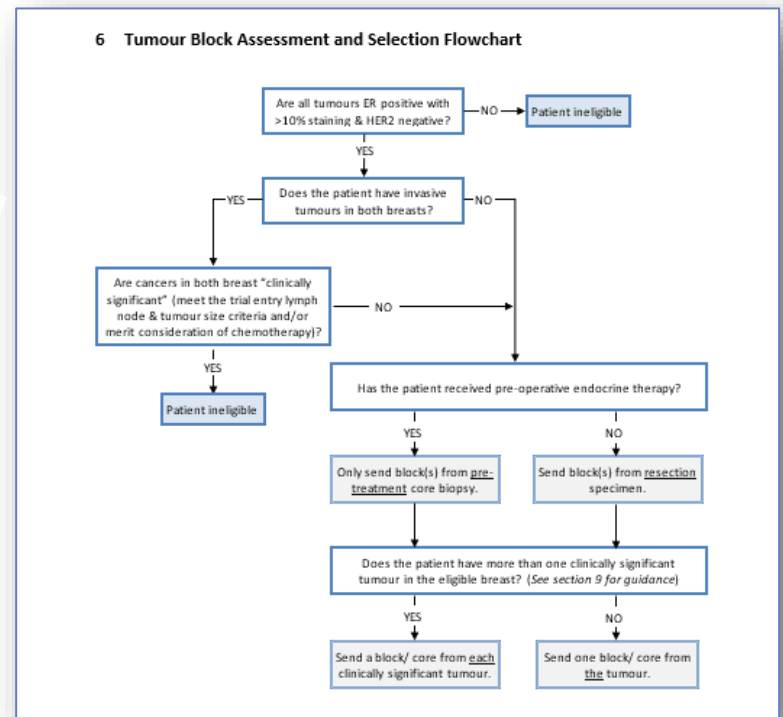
6 Tumour Block Assessment and Selection Flowchart

Are all tumours ER positive with >10% staining & HER2 negative?

NO

Patient ineligible

YES

Does the patient have invasive tumours in both breasts?

YES

NO

Are cancers in both breast "clinically significant" (meet the trial entry lymph node & tumour size criteria and/or merit consideration of chemotherapy)?

NO

YES

Patient ineligible

Has the patient received pre-operative endocrine therapy?

YES

NO

Only send block(s) from pre-treatment core biopsy.

Send block(s) from resection specimen.

Does the patient have more than one clinically significant tumour in the eligible breast? (See section 9 for guidance)

YES

NO

Send a block/ core from each clinically significant tumour.

Send one block/ core from the tumour.